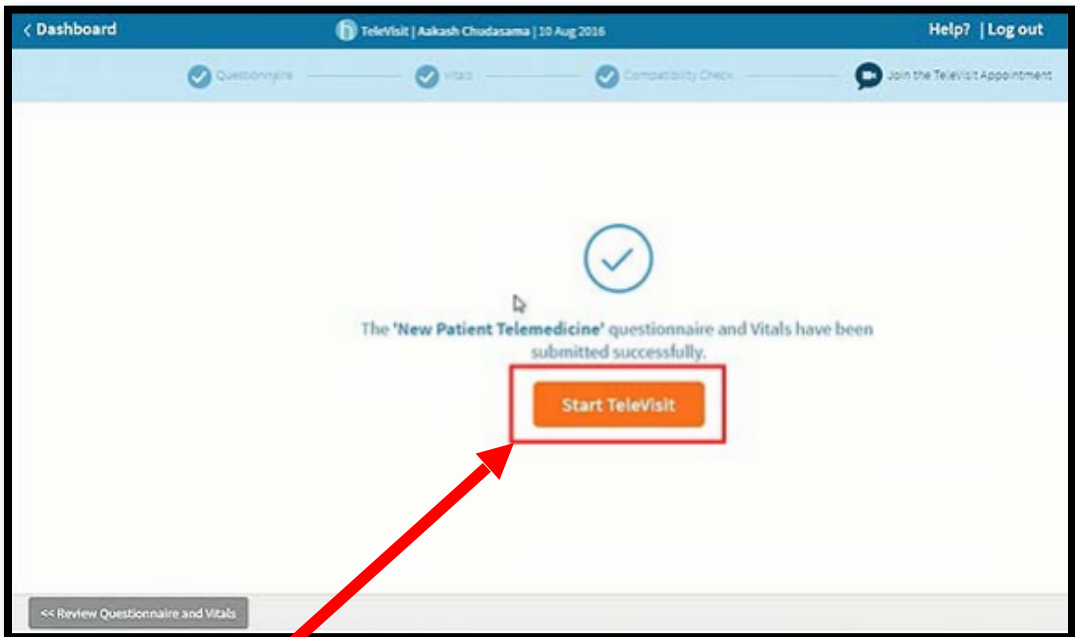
< Dashboard

TeleVisit | Aakash Chudasama | 10 Aug 2016

Help? | Log out

Questionnaire

Vitals

Compatibility Check

Join the TeleVisit Appointment

The 'New Patient Telemedicine' questionnaire and Vitals have been submitted successfully.

Start TeleVisit

<< Review Questionnaire and Vitals